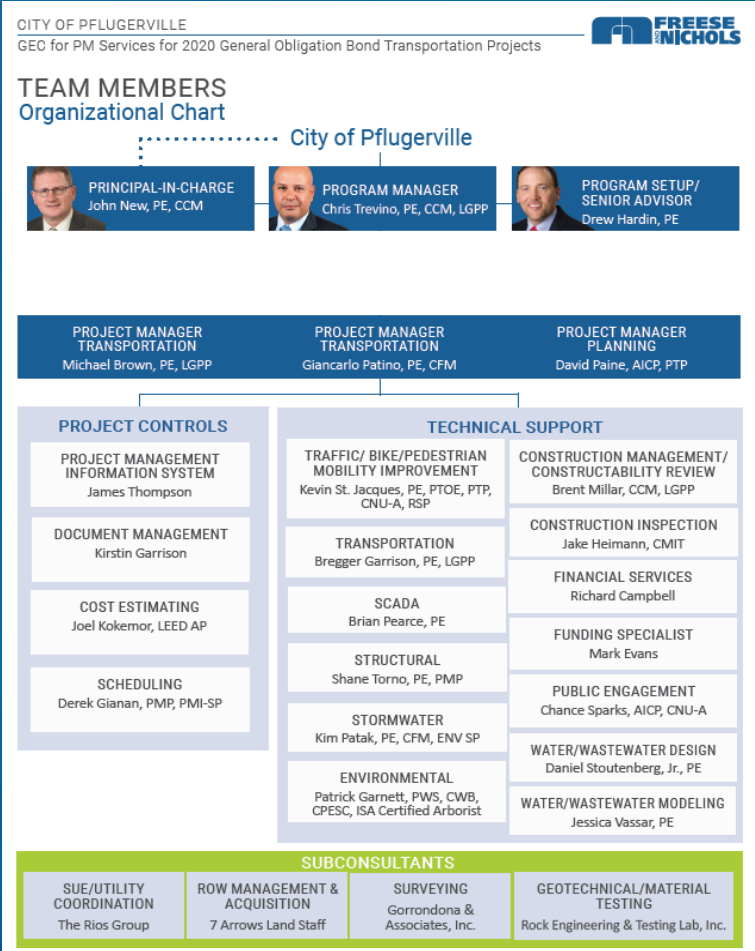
CITY OF PFLUGERVILLE
GEC for PM Services for 2020 General Obligation Bond Transportation Projects

FREESE AND NICHOLS

TEAM MEMBERS
Organizational Chart

City of Pflugerville

PRINCIPAL-IN-CHARGE
John New, PE, CCM

PROGRAM MANAGER
Chris Trevino, PE, CCM, LGPP

PROGRAM SETUP/ SENIOR ADVISOR
Drew Hardin, PE

PROJECT MANAGER TRANSPORTATION
Michael Brown, PE, LGPP

PROJECT MANAGER TRANSPORTATION
Giancarlo Patino, PE, CFM

PROJECT MANAGER PLANNING
David Paine, AICP, PTP

PROJECT CONTROLS

PROJECT MANAGEMENT INFORMATION SYSTEM
James Thompson

DOCUMENT MANAGEMENT
Kirstin Garrison

COST ESTIMATING
Joel Kokemor, LEED AP

SCHEDULING
Derek Gianan, PMP, PMI-SP

TECHNICAL SUPPORT

TRAFFIC/ BIKE/PEDESTRIAN MOBILITY IMPROVEMENT
Kevin St. Jacques, PE, PTOE, PTP, CNU-A, RSP

TRANSPORTATION
Bregger Garrison, PE, LGPP

SCADA
Brian Pearce, PE

STRUCTURAL
Shane Torno, PE, PMP

STORMWATER
Kim Patak, PE, CFM, ENV SP

ENVIRONMENTAL
Patrick Garnett, PWS, CWB, CPESC, ISA Certified Arborist

CONSTRUCTION MANAGEMENT/ CONSTRUCTABILITY REVIEW
Brent Millar, CCM, LGPP

CONSTRUCTION INSPECTION
Jake Heimann, CMIT

FINANCIAL SERVICES
Richard Campbell

FUNDING SPECIALIST
Mark Evans

PUBLIC ENGAGEMENT
Chance Sparks, AICP, CNU-A

WATER/WASTEWATER DESIGN
Daniel Stoutenberg, Jr., PE

WATER/WASTEWATER MODELING
Jessica Vassar, PE

SUBCONSULTANTS

SUE/UTILITY COORDINATION
The Rios Group

ROW MANAGEMENT & ACQUISITION
7 Arrows Land Staff

SURVEYING
Gorrondona & Associates, Inc.

GEOTECHNICAL/MATERIAL TESTING
Rock Engineering & Testing Lab, Inc.